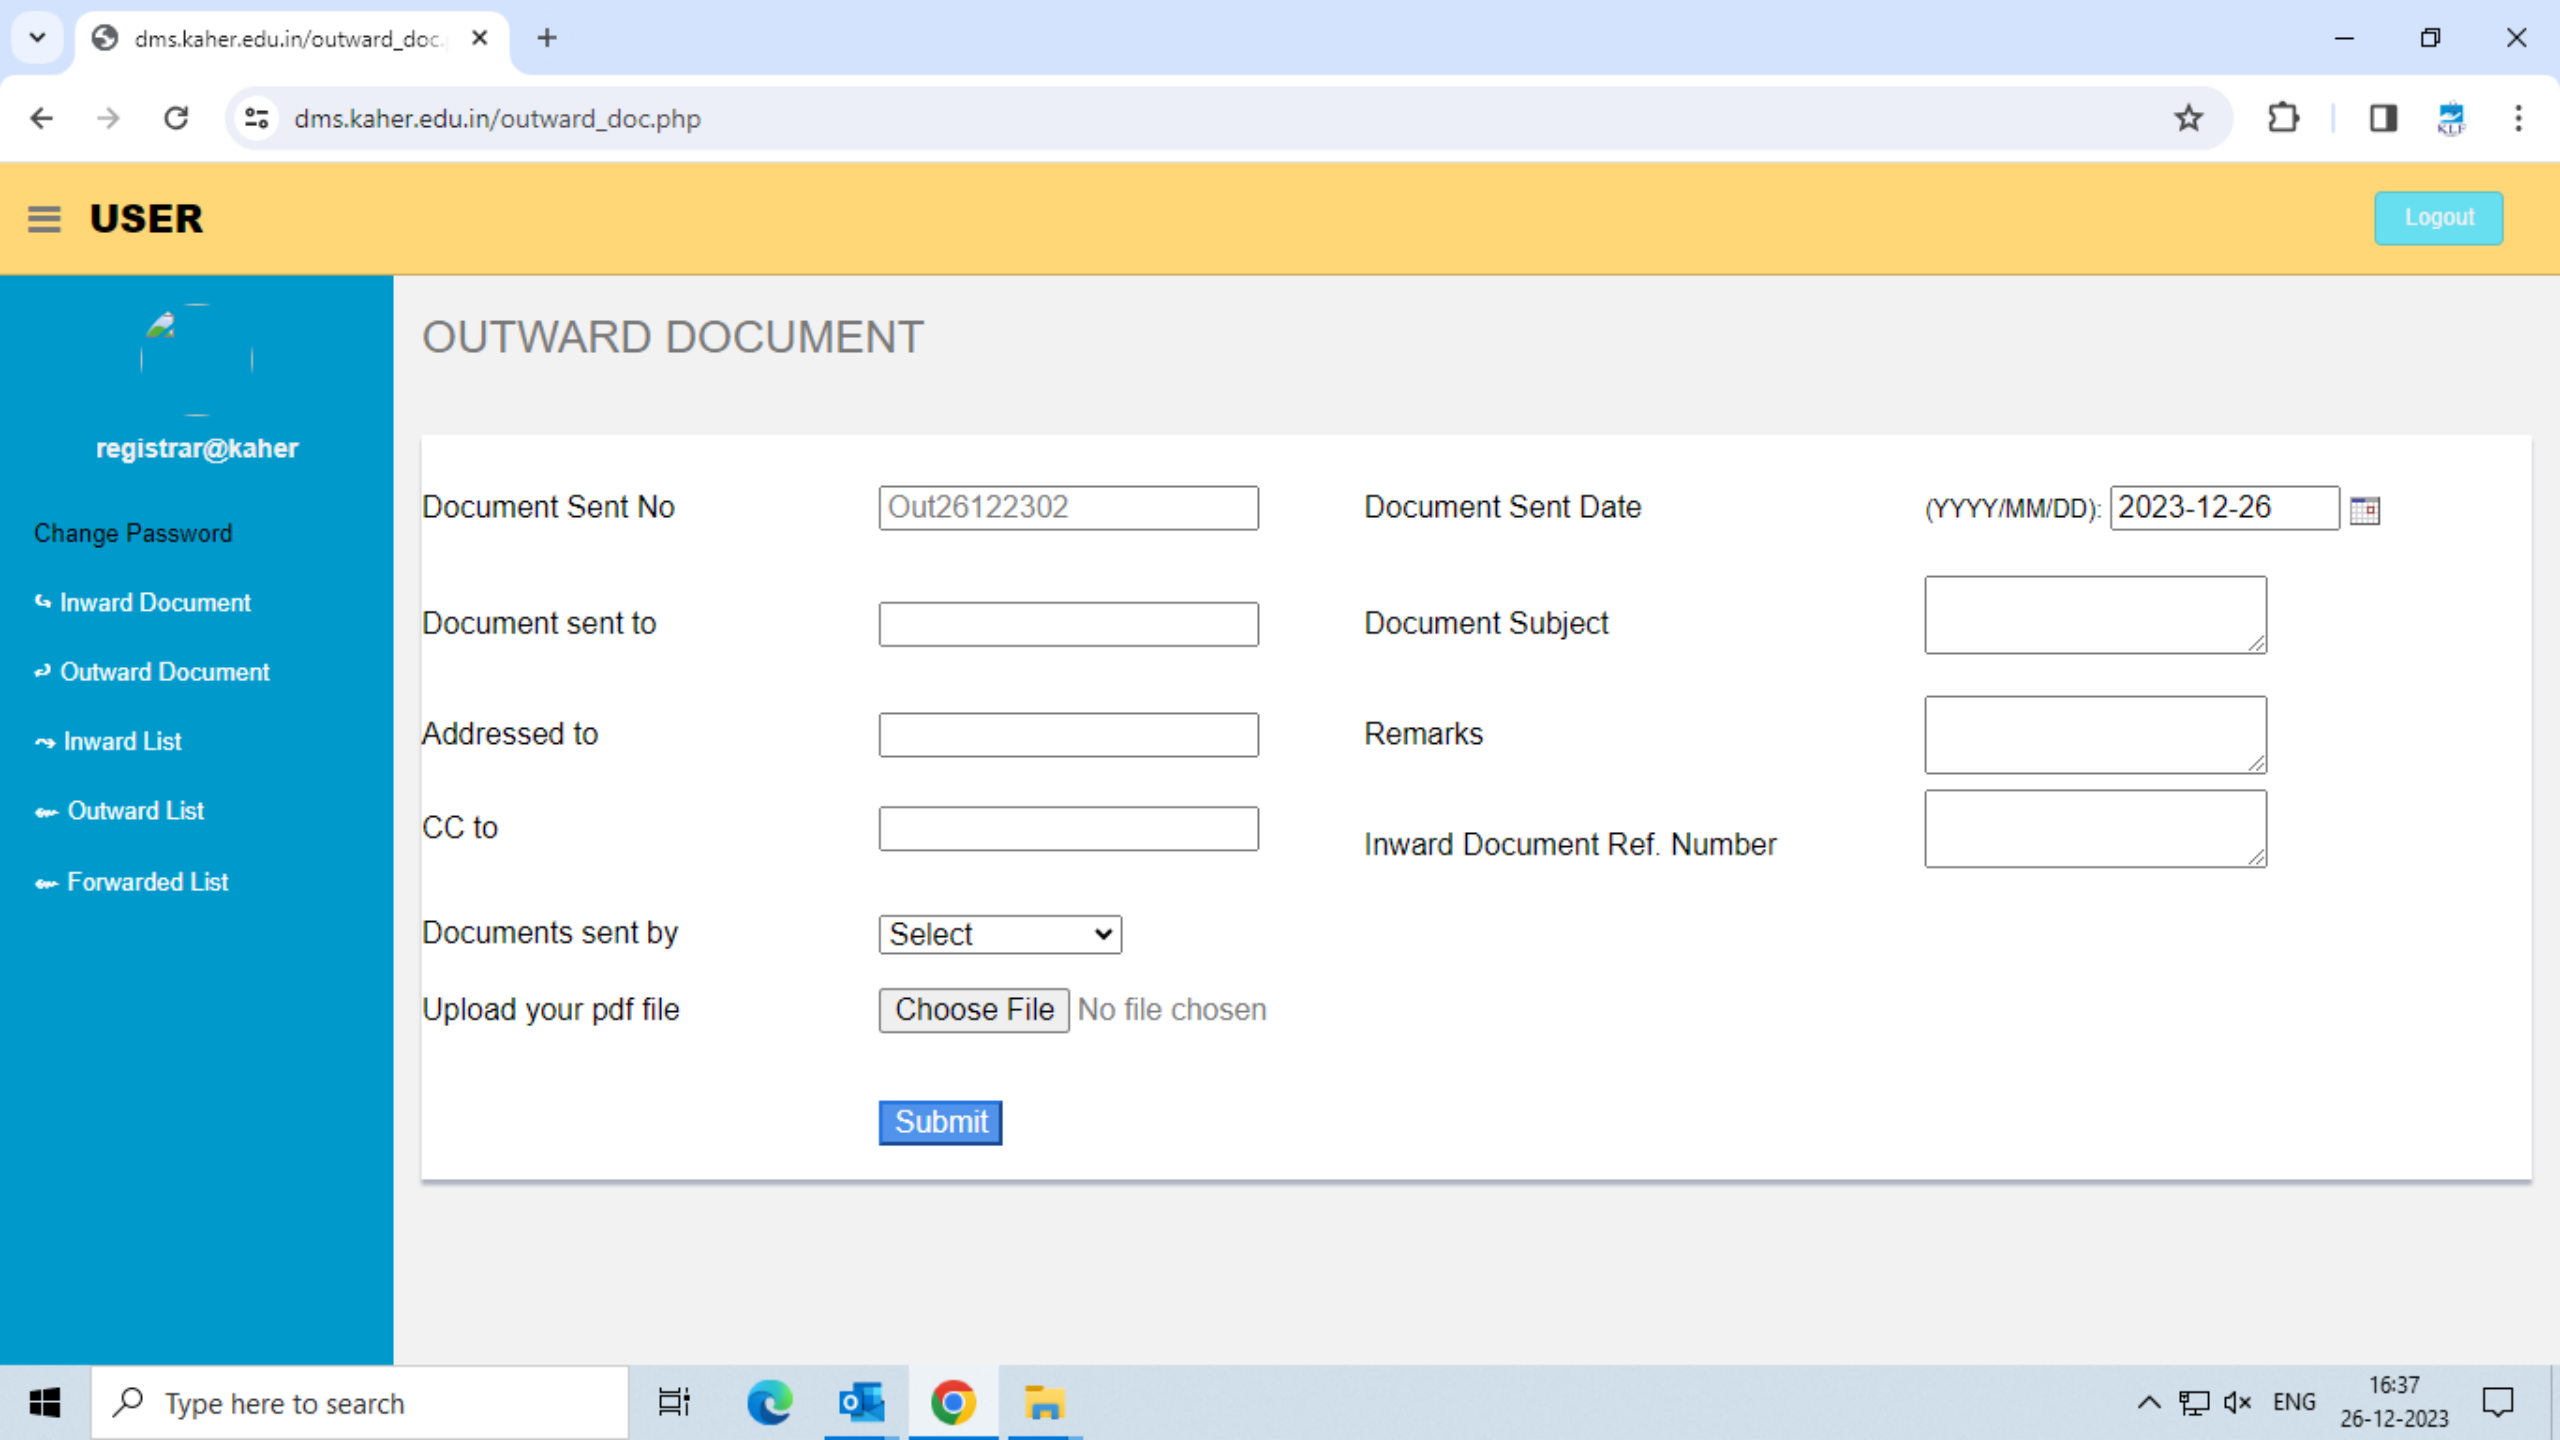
dms.kaher.edu.in/outward_doc

dms.kaher.edu.in/outward_doc.php

USER

Logout

registrar@kaher

Change Password

Inward Document

Outward Document

Inward List

Outward List

Forwarded List

OUTWARD DOCUMENT

Document Sent No Out26122302

Document Sent Date (YYYY/MM/DD): 2023-12-26

Document sent to

Document Subject

Addressed to

Remarks

CC to

Inward Document Ref. Number

Documents sent by Select

Upload your pdf file Choose File No file chosen

Submit

Type here to search

ENG 16:37 26-12-2023